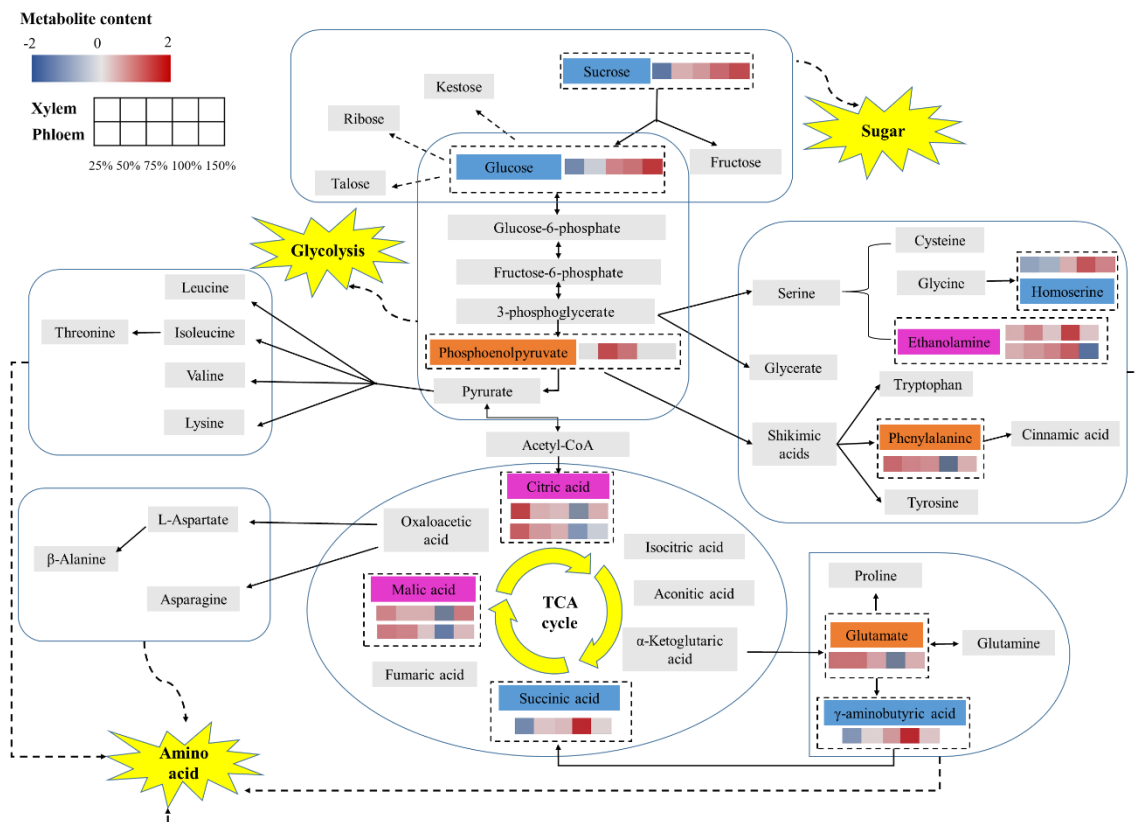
Metabolite content

-2 0 2

Xylem
Phloem

25% 50% 75% 100% 150%

Kestose

Sucrose

Sugar

Ribose

Glucose

Fructose

Talose

Glucose-6-phosphate

Glycolysis

Fructose-6-phosphate

Cysteine

Glycine

Homoserine

Leucine

3-phosphoglycerate

Serine

Threonine

Isoleucine

Ethanolamine

Phosphoenolpyruvate

Valine

Glycerate

Pyrurate

Tryptophan

Lysine

Acetyl-CoA

Shikimic acids

Phenylalanine

Cinnamic acid

Citric acid

Tyrosine

L-Aspartate

Oxaloacetic acid

β-Alanine

Isocitric acid

Malic acid

TCA cycle

Aconitic acid

Proline

Asparagine

α-Ketoglutaric acid

Glutamate

Glutamine

Fumaric acid

Succinic acid

γ-aminobutyric acid

Amino acid